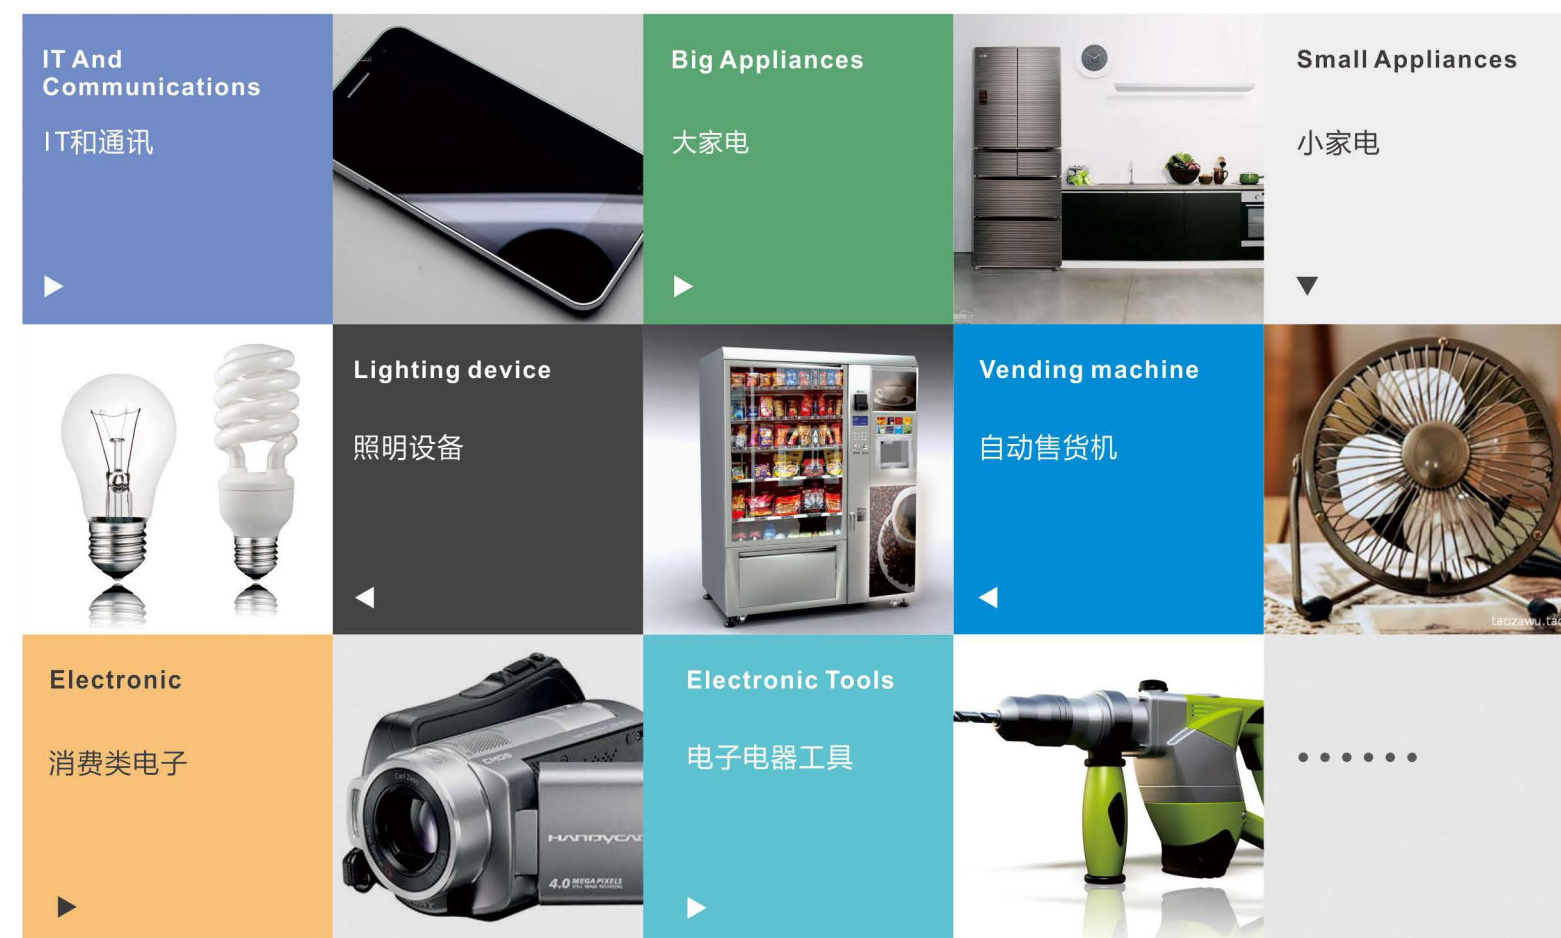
IT And Communications

IT和通讯

Big Appliances

大家电

Small Appliances

小家电

Lighting device

照明设备

Vending machine

自动售货机

taozawu.ta

Electronic

消费类电子

HANDYCAM

4.0 MEGA PIXELS

Electronic Tools

电子电器工具

• • • • • •